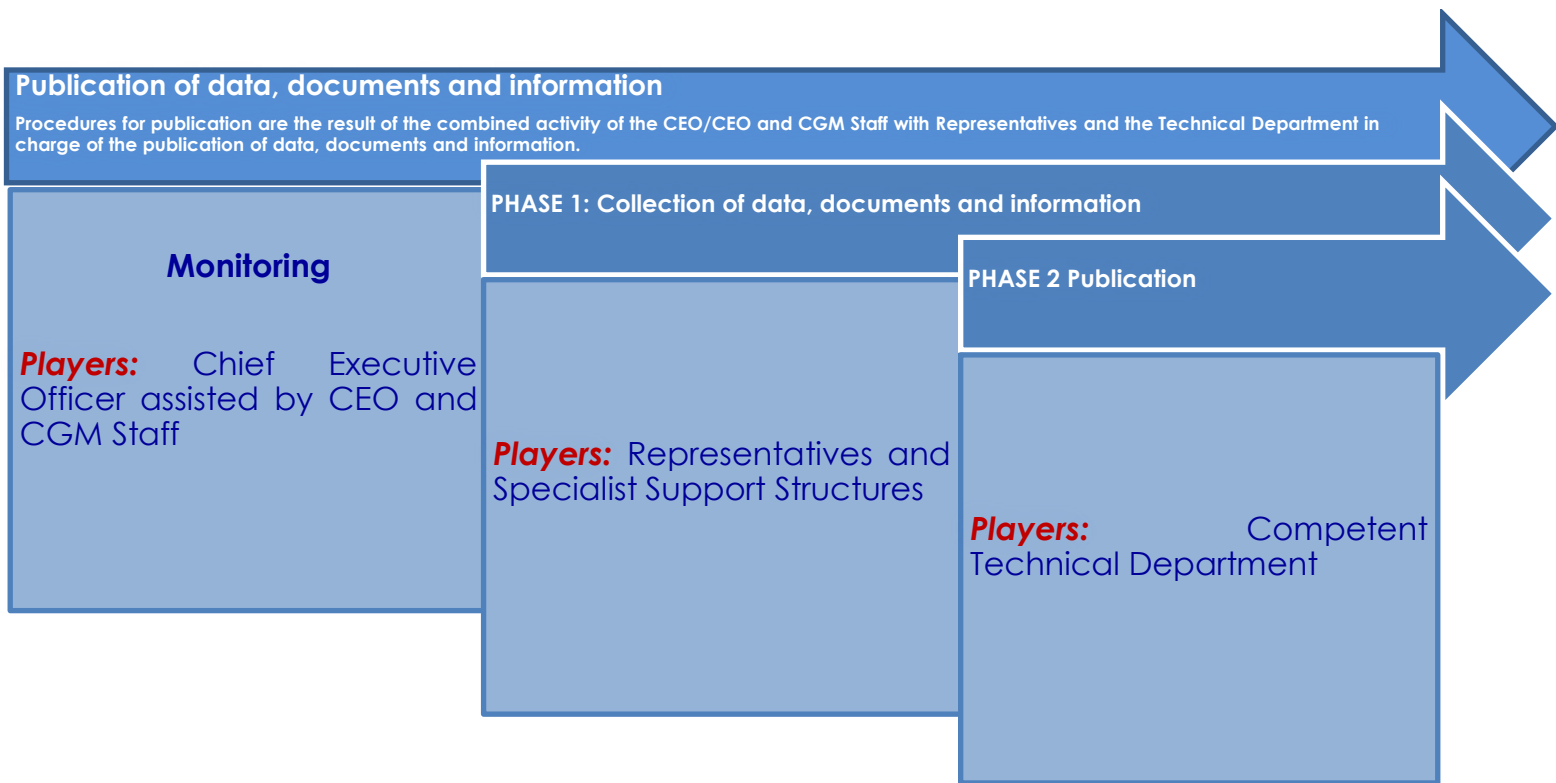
Publication of data, documents and information

Procedures for publication are the result of the combined activity of the CEO/CEO and CGM Staff with Representatives and the Technical Department in charge of the publication of data, documents and information.

Monitoring

Players: Chief Executive Officer assisted by CEO and CGM Staff

PHASE 1: Collection of data, documents and information

Players: Representatives and Specialist Support Structures

PHASE 2 Publication

Players: Competent Technical Department